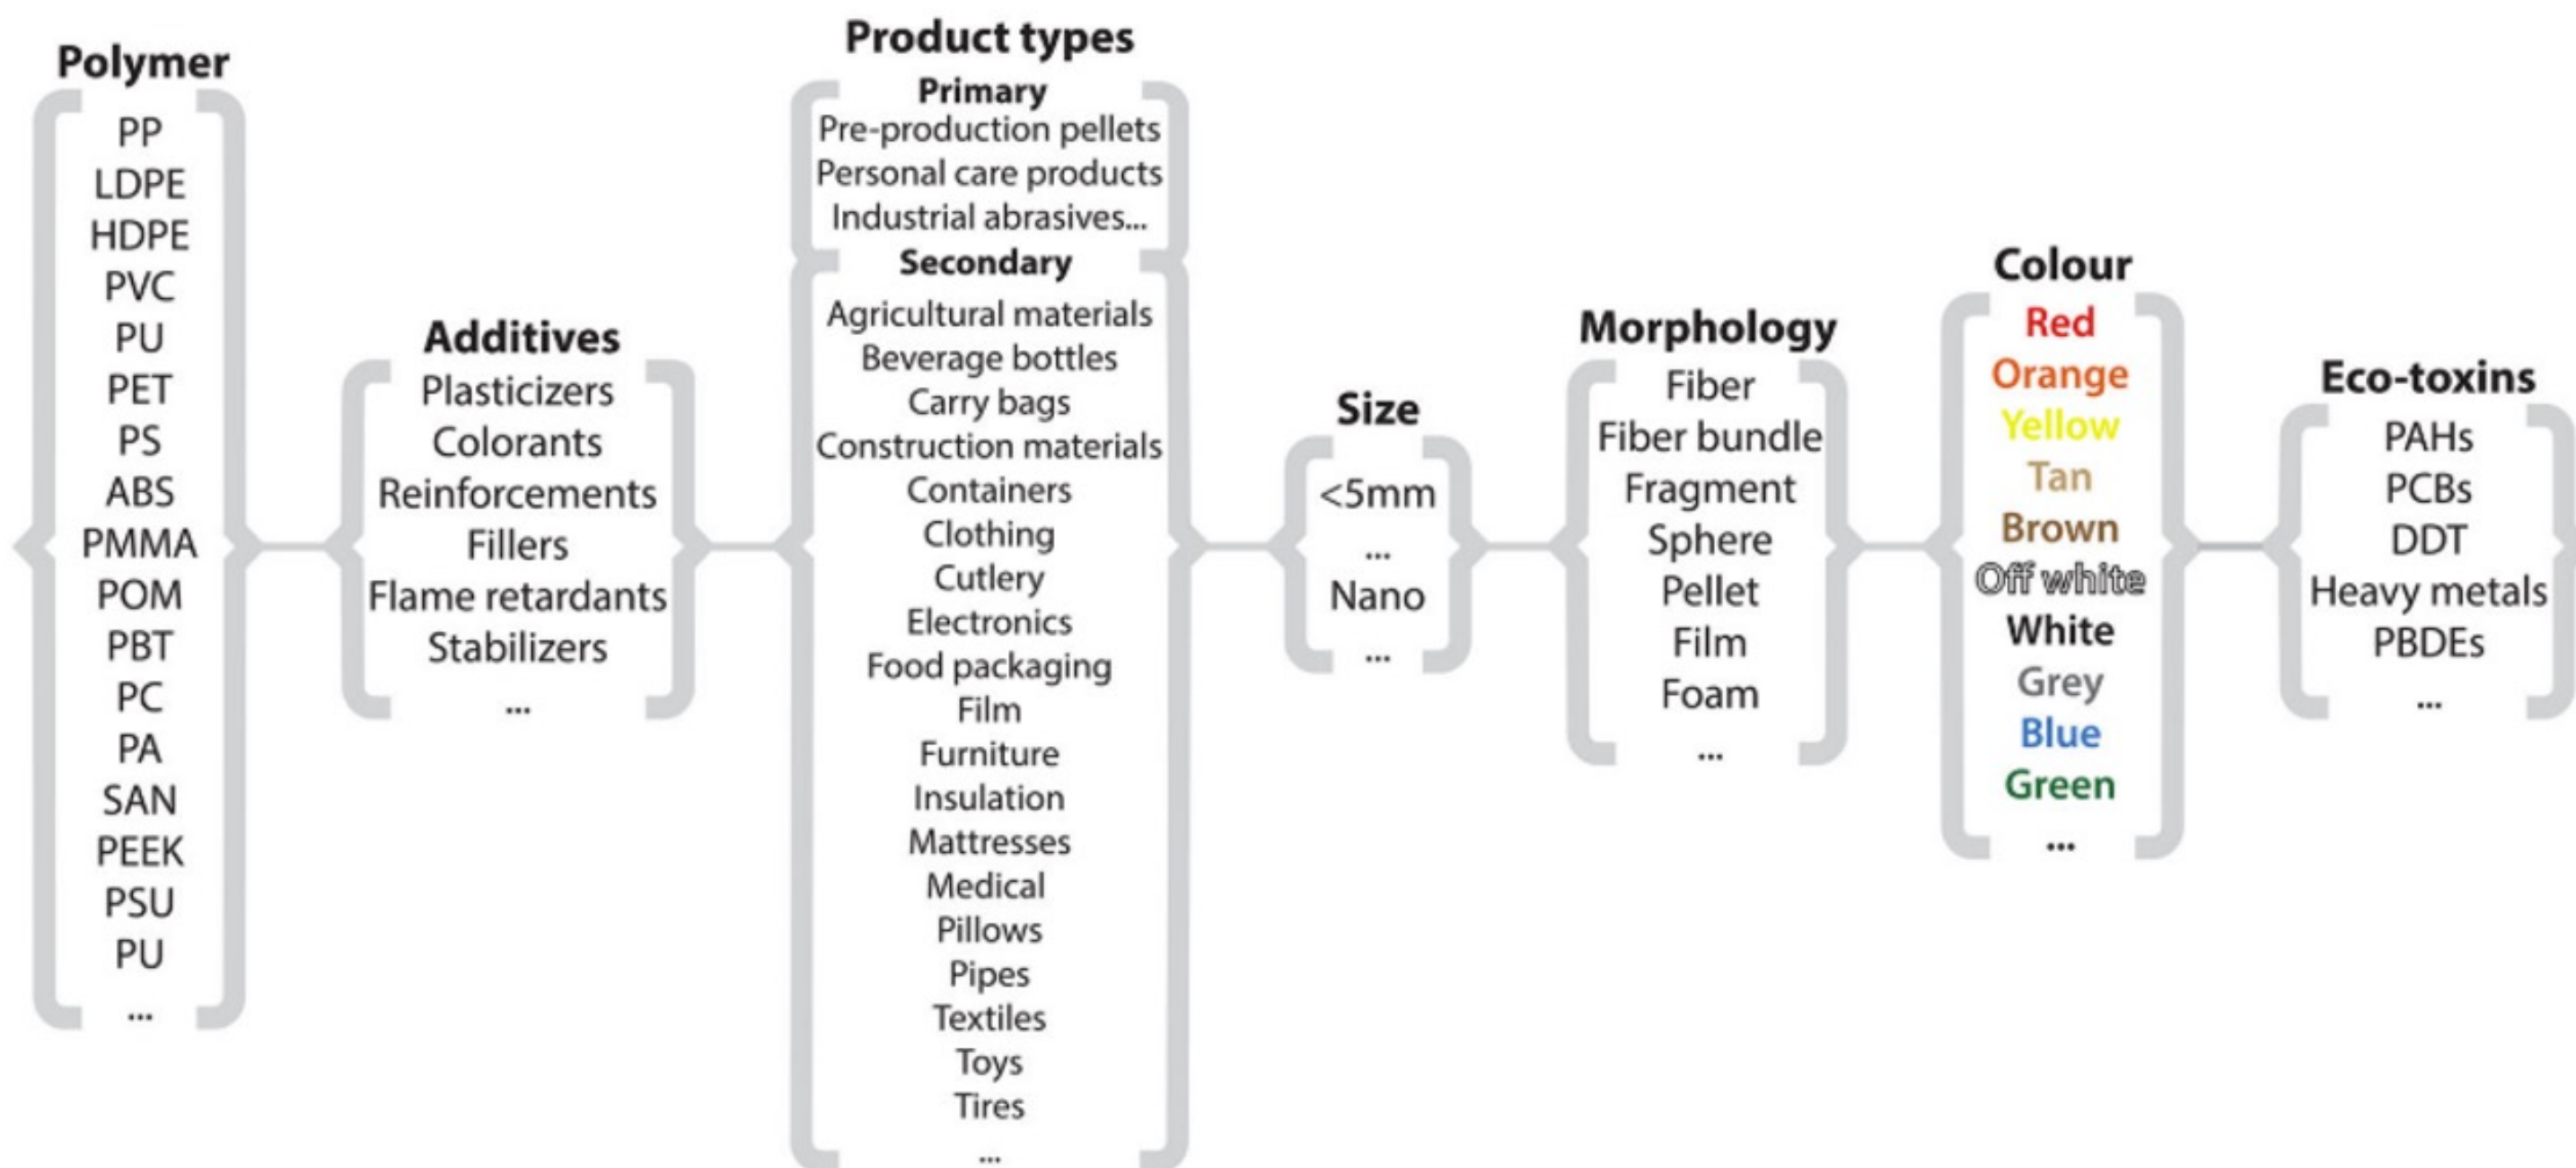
Polymer
PP
LDPE
HDPE
PVC
PU
PET
PS
ABS
PMMA
POM
PBT
PC
PA
SAN
PEEK
PSU
PU
...

Additives
Plasticizers
Colorants
Reinforcements
Fillers
Flame retardants
Stabilizers
...

Product types
Primary
Pre-production pellets
Personal care products
Industrial abrasives...
Secondary
Agricultural materials
Beverage bottles
Carry bags
Construction materials
Containers
Clothing
Cutlery
Electronics
Food packaging
Film
Furniture
Insulation
Mattresses
Medical
Pillows
Pipes
Textiles
Toys
Tires
...

Size
<5mm
...
Nano
...

Morphology
Fiber
Fiber bundle
Fragment
Sphere
Pellet
Film
Foam
...

Colour
Red
Orange
Yellow
Tan
Brown
Off white
White
Grey
Blue
Green
...

Eco-toxins
PAHs
PCBs
DDT
Heavy metals
PBDEs
...